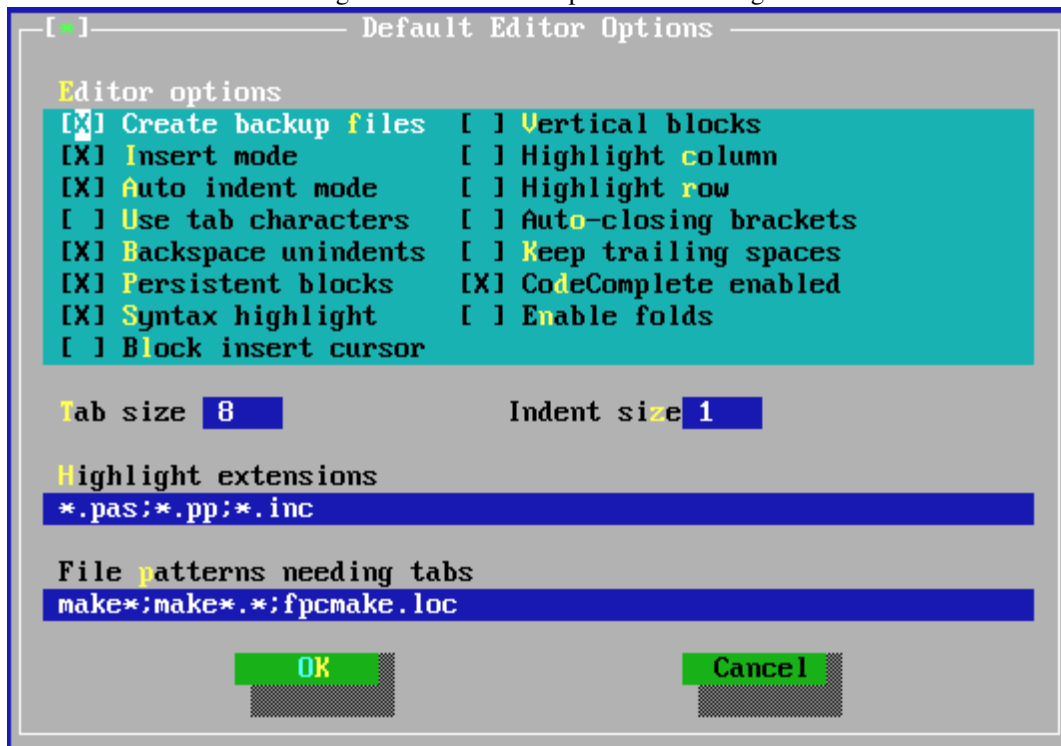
[■] Default Editor Options

Editor options

[X] Create backup files
[X] Insert mode
[X] Auto indent mode
[ ] Use tab characters
[X] Backspace unindents
[X] Persistent blocks
[X] Syntax highlight
[ ] Block insert cursor

[ ] Vertical blocks
[ ] Highlight column
[ ] Highlight row
[ ] Auto-closing brackets
[ ] Keep trailing spaces
[X] CodeComplete enabled
[ ] Enable folds

Tab size 8

Indent size 1

Highlight extensions
*.pas;*.pp;*.inc

File patterns needing tabs
make*;make*.*;fpcmake.loc

OK

Cancel